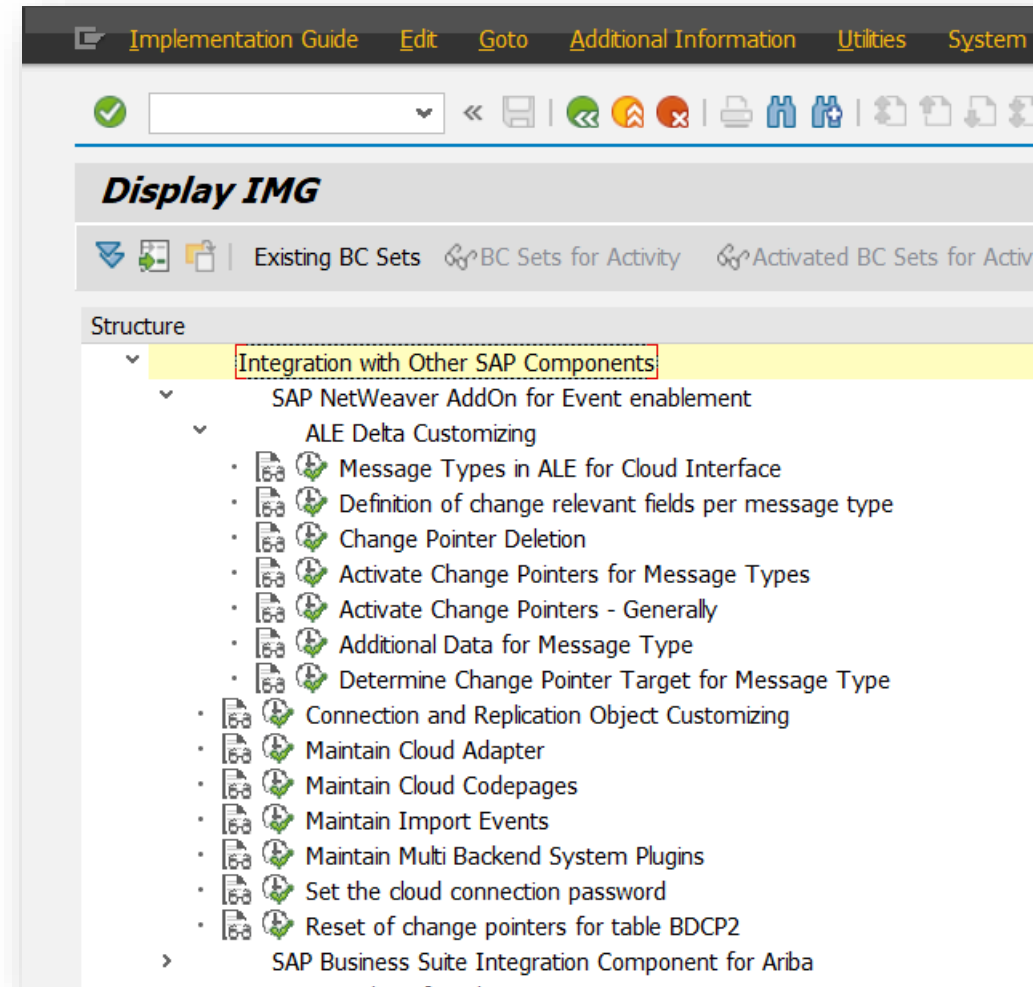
Implementation Guide Edit Goto Additional Information Utilities System

Display IMG

Existing BC Sets BC Sets for Activity Activated BC Sets for Activ

Structure

Integration with Other SAP Components
SAP NetWeaver AddOn for Event enablement
ALE Delta Customizing
Message Types in ALE for Cloud Interface
Definition of change relevant fields per message type
Change Pointer Deletion
Activate Change Pointers for Message Types
Activate Change Pointers - Generally
Additional Data for Message Type
Determine Change Pointer Target for Message Type
Connection and Replication Object Customizing
Maintain Cloud Adapter
Maintain Cloud Codepages
Maintain Import Events
Maintain Multi Backend System Plugins
Set the cloud connection password
Reset of change pointers for table BDCP2
SAP Business Suite Integration Component for Ariba